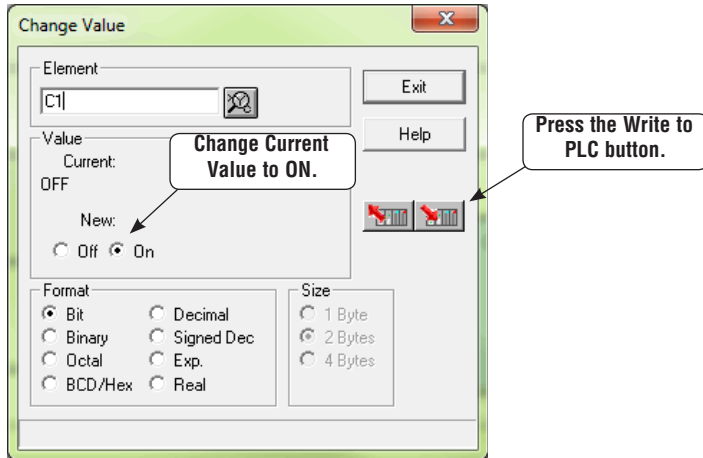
Change Value

Element

C1

Exit

Help

Value

Current:

OFF

Change Current Value to ON.

Press the Write to PLC button.

New:

Off On

Format

Bit

Binary

Octal

BCD/Hex

Decimal

Signed Dec

Exp.

Real

Size

1 Byte

2 Bytes

4 Bytes